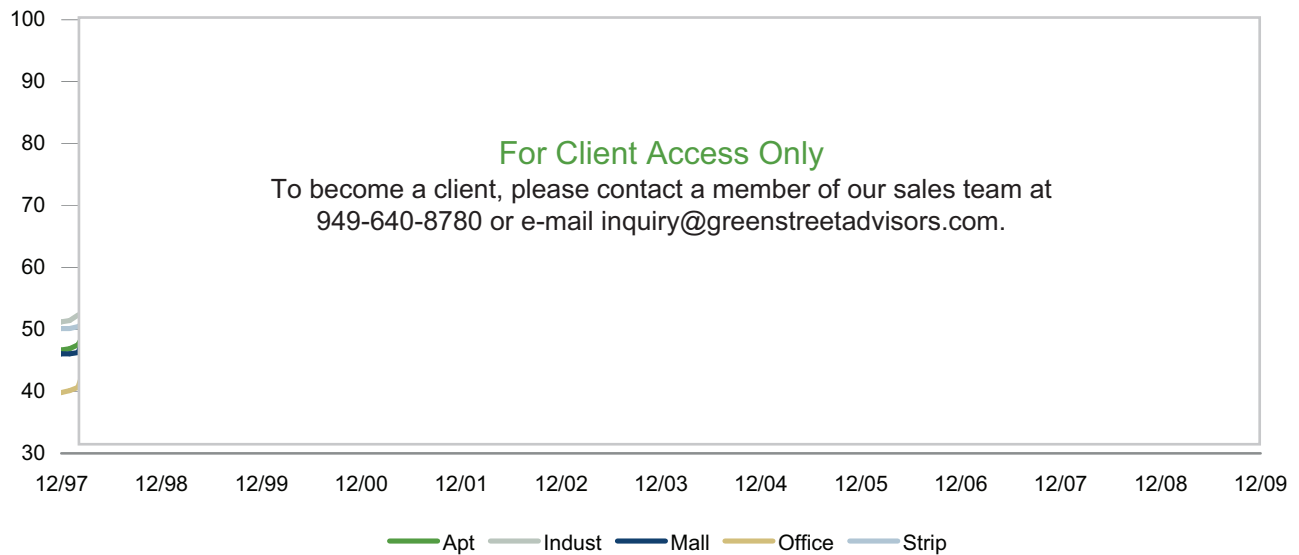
100
90
80
70
60
50
40
30

For Client Access Only
To become a client, please contact a member of our sales team at 949-640-8780 or e-mail inquiry@greenstreetadvisors.com.

12/97 12/98 12/99 12/00 12/01 12/02 12/03 12/04 12/05 12/06 12/07 12/08 12/09

Apt Indust Mall Office Strip